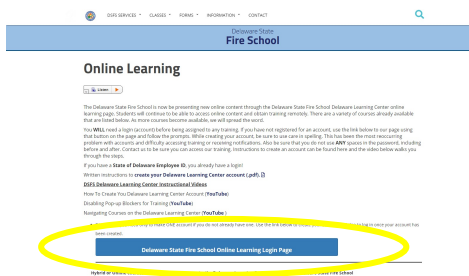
DSFS SERVICES ˅ CLASSES ˅ FORMS ˅ INFORMATION ˅ CONTACT

Delaware State
Fire School

Online Learning

Listen

The Delaware State Fire School is now be presenting new online content through the Delaware State Fire School Delaware Learning Center online learning page. Students will continue to be able to access online content and obtain training remotely. There are a variety of courses already available and are listed below. As more courses become available, we will spread the word.

You WILL need a login (account) before being assigned to any training. If you have not registered for an account, use the link below to our page using that button on the page and follow the prompts. While creating your account, be sure to use care in spelling. This has been the most reoccurring problem with accounts and difficulty accessing training or receiving notifications. Also be sure that you do not use ANY spaces in the password, including before and after. Contact us to be sure you can access our training. Instructions to create an account can be found here and the video below walks you through the steps.

If you have a State of Delaware Employee ID, you already have a login!

Written instructions to create your Delaware Learning Center account (.pdf)

DSFS Delaware Learning Center Instructional Videos

How To Create You Delaware Learning Center Account (YouTube)

Disabling Pop-up Blockers for Training (YouTube)

Navigating Courses on the Delaware Learning Center (YouTube)

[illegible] been created.

Delaware State Fire School Online Learning Login Page

Hybrid or Online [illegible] Fire School